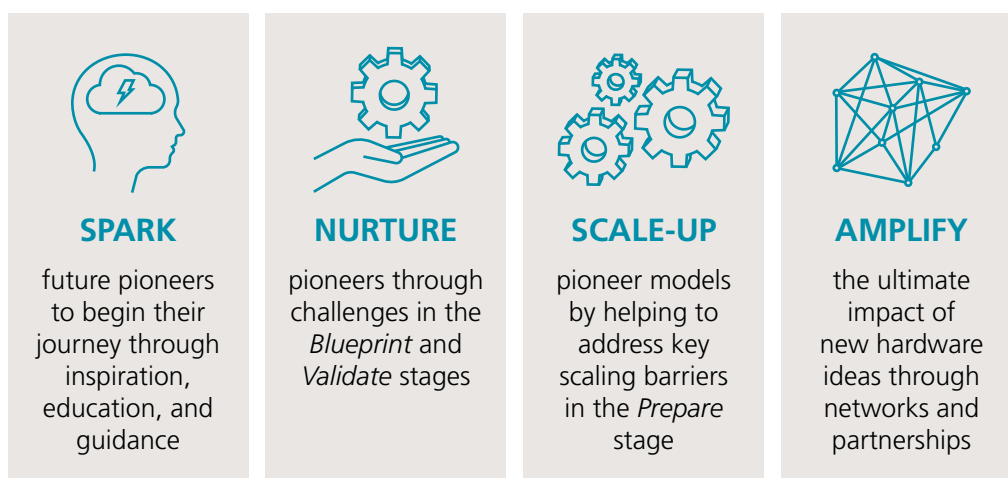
SPARK

future pioneers to begin their journey through inspiration, education, and guidance

NURTURE

pioneers through challenges in the *Blueprint* and *Validate* stages

SCALE-UP

pioneer models by helping to address key scaling barriers in the *Prepare* stage

AMPLIFY

the ultimate impact of new hardware ideas through networks and partnerships